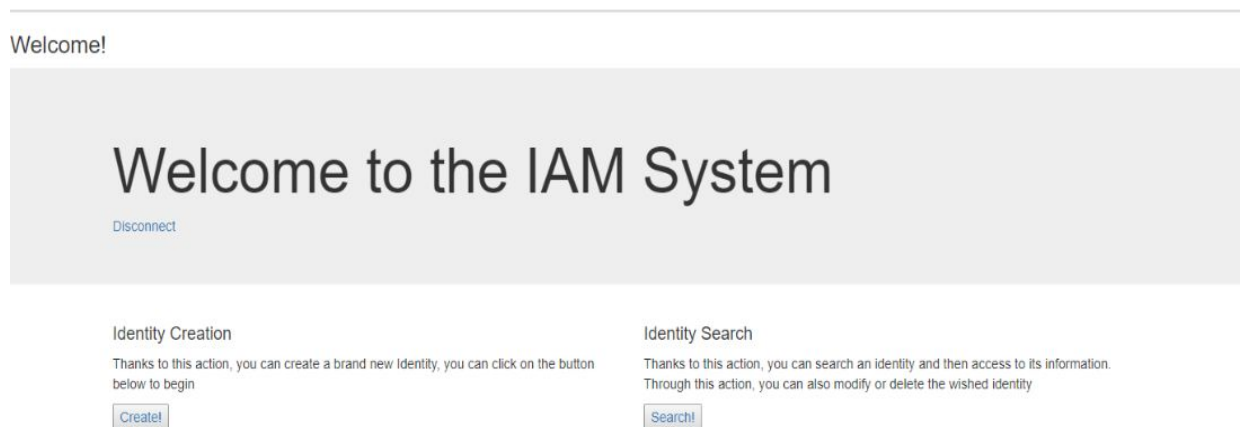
Welcome!

Welcome to the IAM System

Disconnect

Identity Creation

Thanks to this action, you can create a brand new Identity, you can click on the button below to begin

Create!

Identity Search

Thanks to this action, you can search an identity and then access to its information. Through this action, you can also modify or delete the wished identity

Search!